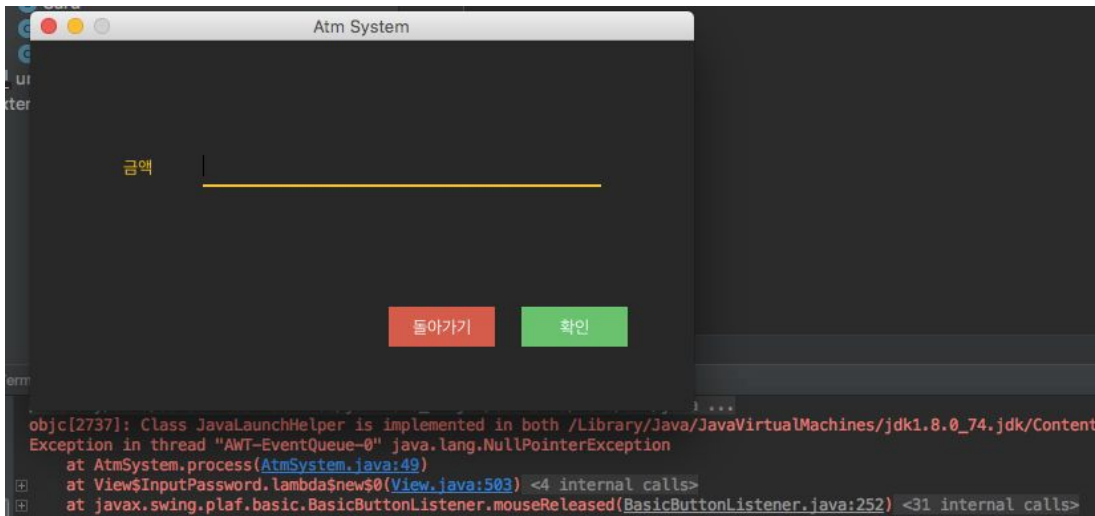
Atm System

금액

돌아가기

확인

objc[2737]: Class JavaLaunchHelper is implemented in both /Library/Java/JavaVirtualMachines/jdk1.8.0_74.jdk/Content
Exception in thread "AWT-EventQueue-0" java.lang.NullPointerException
at AtmSystem.process(AtmSystem.java:49)
at View$InputPassword.lambda$new$0(View.java:503) <4 internal calls>
at javax.swing.plaf.basic.BasicButtonListener.mouseReleased(BasicButtonListener.java:252) <31 internal calls>